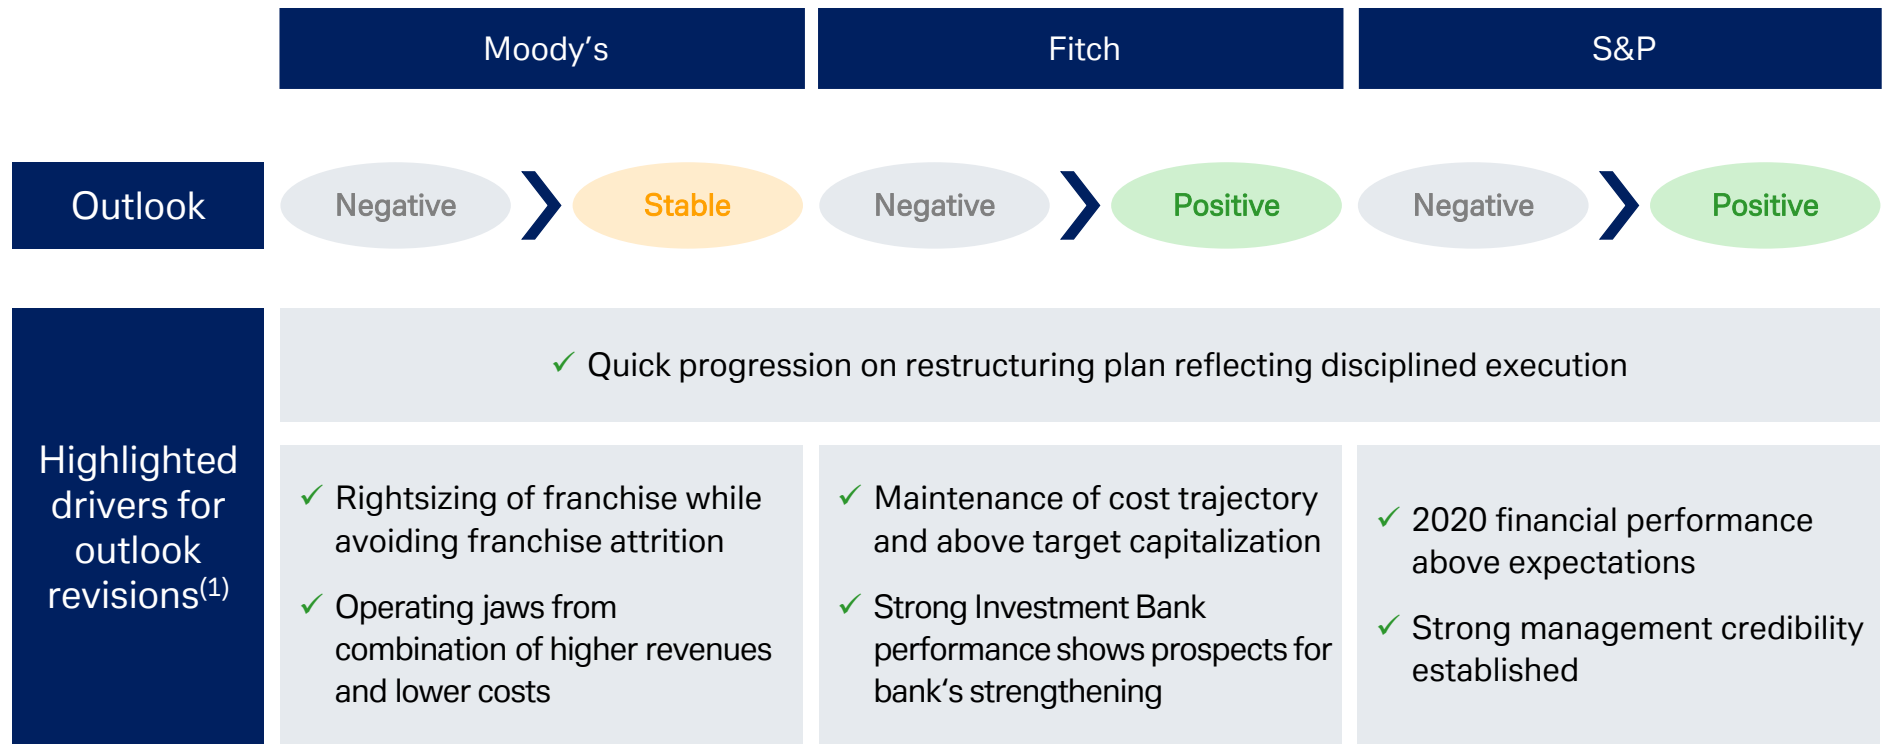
| | Moody’s | Fitch | S&P |
|---|---|---|---|
| Outlook | Negative › Stable | Negative › Positive | Negative › Positive |

Highlighted drivers for outlook revisions$^{(1)}$

✓ Quick progression on restructuring plan reflecting disciplined execution

✓ Rightsizing of franchise while avoiding franchise attrition

✓ Operating jaws from combination of higher revenues and lower costs

✓ Maintenance of cost trajectory and above target capitalization

✓ Strong Investment Bank performance shows prospects for bank‘s strengthening

✓ 2020 financial performance above expectations

✓ Strong management credibility established